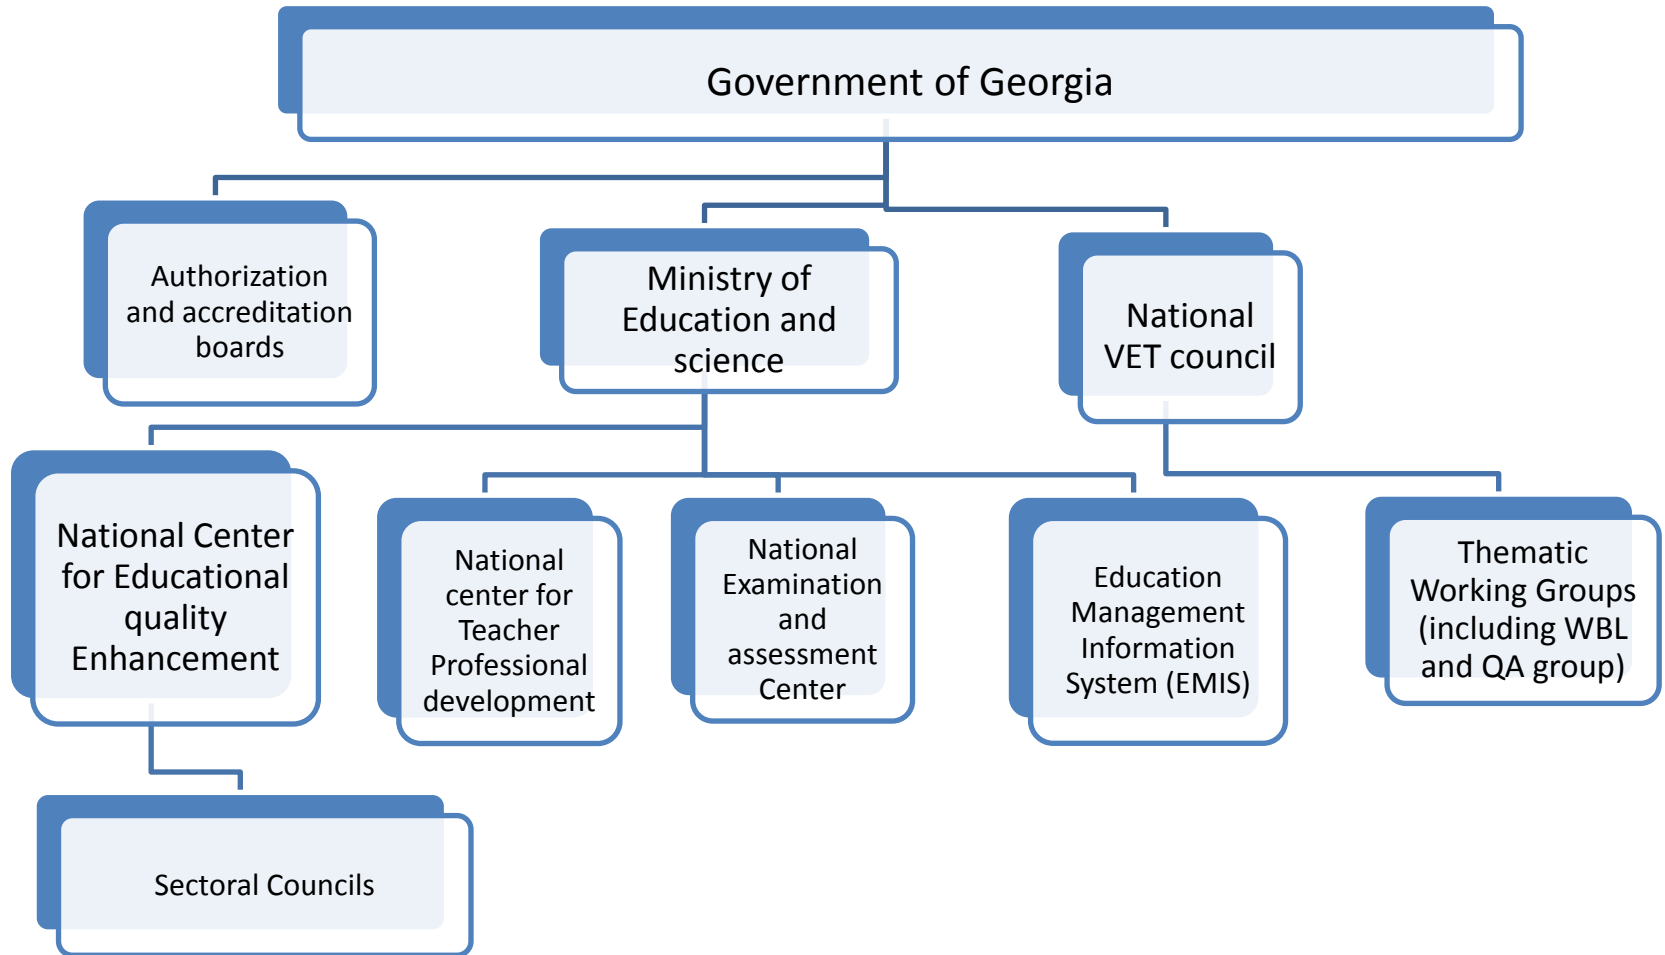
Government of Georgia

Authorization and accreditation boards

Ministry of Education and science

National VET council

National Center for Educational quality Enhancement

National center for Teacher Professional development

National Examination and assessment Center

Education Management Information System (EMIS)

Thematic Working Groups (including WBL and QA group)

Sectoral Councils